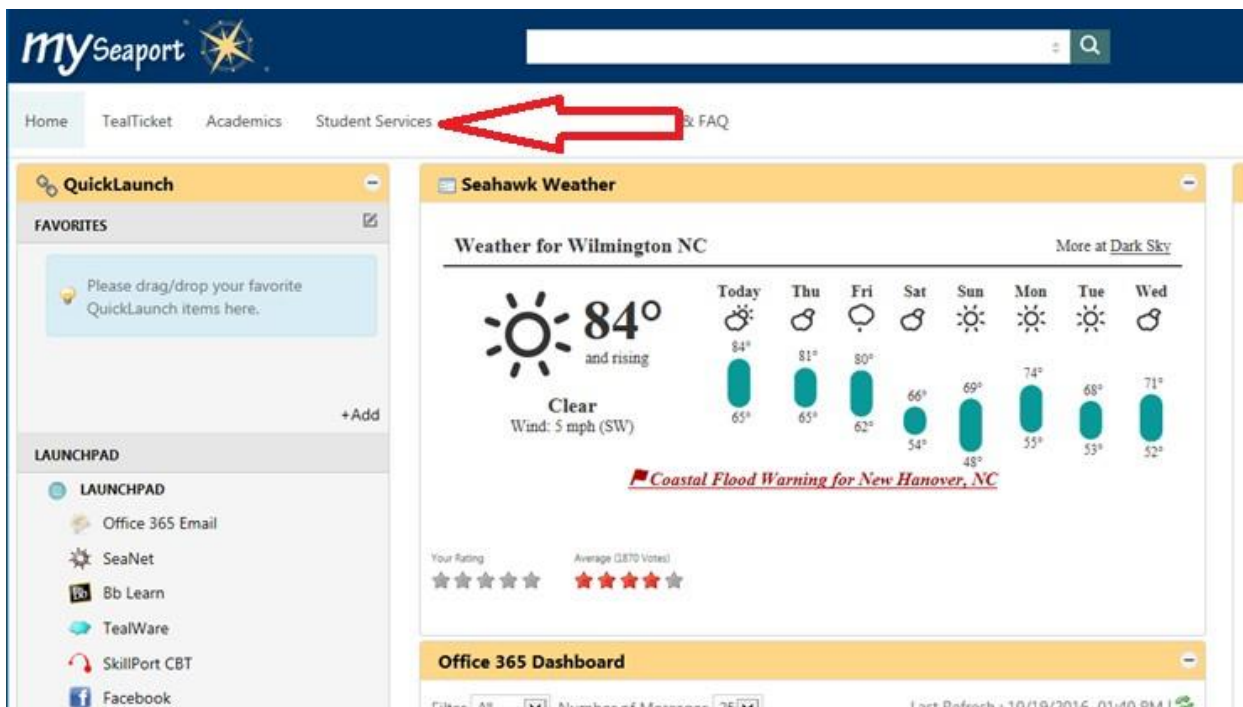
mySeaport

Home TealTicket Academics Student Services & FAQ

QuickLaunch

FAVORITES

Please drag/drop your favorite QuickLaunch items here.

+Add

LAUNCHPAD

LAUNCHPAD

Office 365 Email

SeaNet

Bb Learn

TealWare

SkillPort CBT

Facebook

Seahawk Weather

Weather for Wilmington NC

More at Dark Sky

84°

and rising

Clear

Wind: 5 mph (SW)

| Today | Thu | Fri | Sat | Sun | Mon | Tue | Wed |
|---|---|---|---|---|---|---|---|
| 84° | 81° | 80° | 66° | 69° | 74° | 68° | 71° |
| 65° | 65° | 62° | 54° | 48° | 55° | 53° | 52° |

Coastal Flood Warning for New Hanover, NC

Your Rating

Average (1870 Votes)

Office 365 Dashboard

Filter: All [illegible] Number of Messages: 25 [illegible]

Last Refresh : 10/19/2016 01:40 PM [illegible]